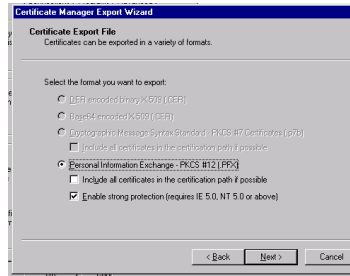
Certificate Manager Export Wizard

Certificate Export File
Certificates can be exported in a variety of formats.

Select the format you want to export:

DER encoded binary X.509 (.CER)

Base64 encoded X.509 (.CER)

Cryptographic Message Syntax Standard - PKCS #7 Certificates (.p7b)

Include all certificates in the certification path if possible

Personal Information Exchange - PKCS #12 (.PFX)

Include all certificates in the certification path if possible

Enable strong protection (requires IE 5.0, NT 5.0 or above)

< Back

Next >

Cancel